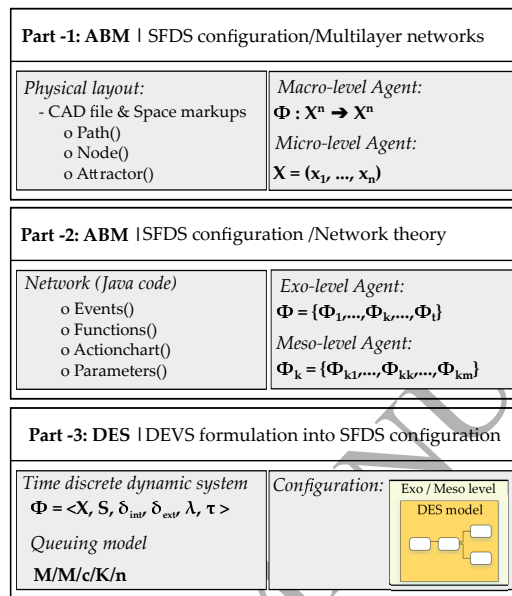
**Part -1: ABM** | SFDS configuration/Multilayer networks

*Physical layout:*
- CAD file & Space markups
o Path()
o Node()
o Attractor()

*Macro-level Agent:*
$\Phi : X^n \rightarrow X^n$
*Micro-level Agent:*
$X = (x_1, ..., x_n)$

**Part -2: ABM** |SFDS configuration /Network theory

*Network (Java code)*
o Events()
o Functions()
o Actionchart()
o Parameters()

*Exo-level Agent:*
$\Phi = \{\Phi_1,...,\Phi_k,...,\Phi_t\}$
*Meso-level Agent:*
$\Phi_k = \{\Phi_{k1},...,\Phi_{kk},...,\Phi_{km}\}$

**Part -3: DES** |DEVS formulation into SFDS configuration

*Time discrete dynamic system*
$\Phi = <X, S, \delta_{int}, \delta_{ext}, \lambda, \tau>$
*Queuing model*
**M/M/c/K/n**

*Configuration:*
Exo / Meso level
DES model